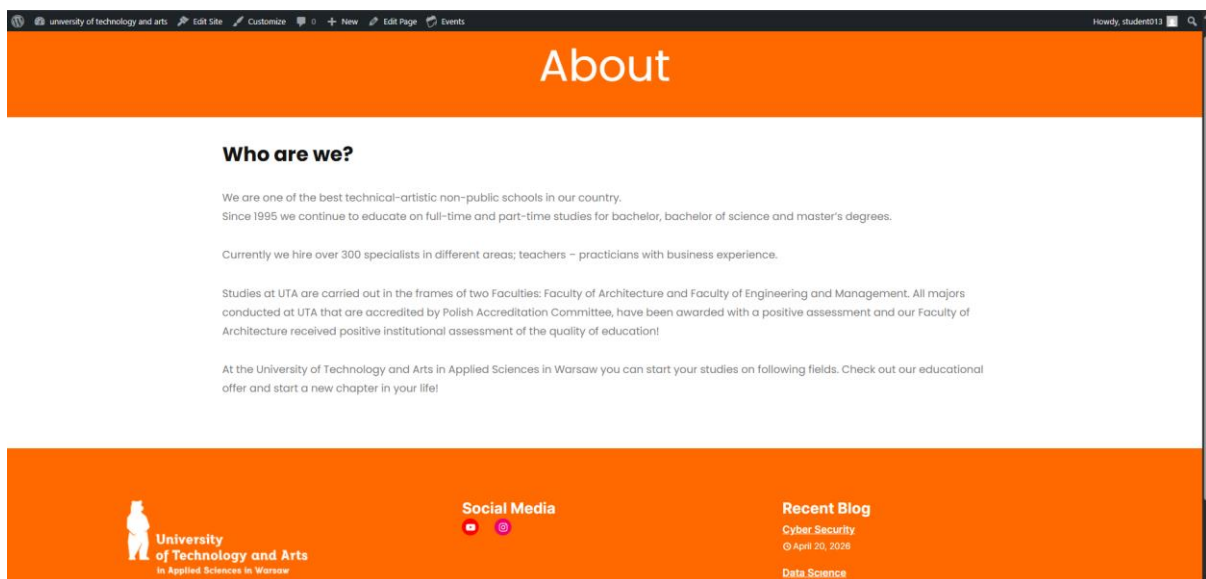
university of technology and arts Edit Site Customize 0 New Edit Page Events

Howdy, student013

About

Who are we?

We are one of the best technical-artistic non-public schools in our country.
Since 1995 we continue to educate on full-time and part-time studies for bachelor, bachelor of science and master's degrees.

Currently we hire over 300 specialists in different areas; teachers – practicians with business experience.

Studies at UTA are carried out in the frames of two Faculties: Faculty of Architecture and Faculty of Engineering and Management. All majors conducted at UTA that are accredited by Polish Accreditation Committee, have been awarded with a positive assessment and our Faculty of Architecture received positive institutional assessment of the quality of education!

At the University of Technology and Arts in Applied Sciences in Warsaw you can start your studies on following fields. Check out our educational offer and start a new chapter in your life!

University of Technology and Arts
in Applied Sciences in Warsaw

Social Media

Recent Blog

Cyber Security
April 20, 2026

Data Science